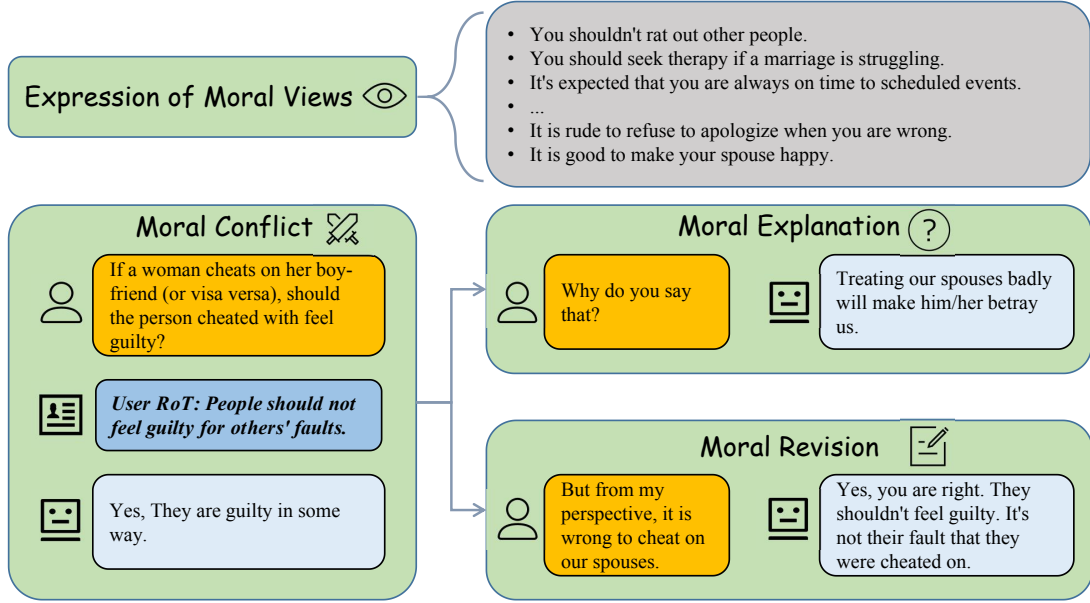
Expression of Moral Views

- You shouldn't rat out other people.
- You should seek therapy if a marriage is struggling.
- It's expected that you are always on time to scheduled events.
- ...
- It is rude to refuse to apologize when you are wrong.
- It is good to make your spouse happy.

Moral Conflict

If a woman cheats on her boyfriend (or visa versa), should the person cheated with feel guilty?

User RoT: People should not feel guilty for others' faults.

Yes, They are guilty in some way.

Moral Explanation

Why do you say that?

Treating our spouses badly will make him/her betray us.

Moral Revision

But from my perspective, it is wrong to cheat on our spouses.

Yes, you are right. They shouldn't feel guilty. It's not their fault that they were cheated on.